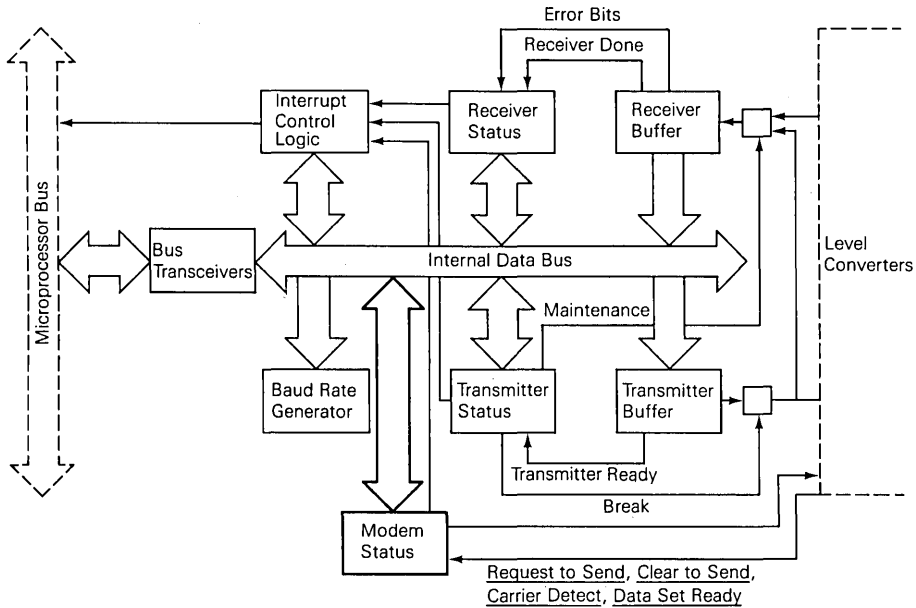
Error Bits
Receiver Done
Microprocessor Bus
Interrupt Control Logic
Receiver Status
Receiver Buffer
Bus Transceivers
Internal Data Bus
Level Converters
Maintenance
Baud Rate Generator
Transmitter Status
Transmitter Buffer
Transmitter Ready
Break
Modem Status
Request to Send, Clear to Send, Carrier Detect, Data Set Ready